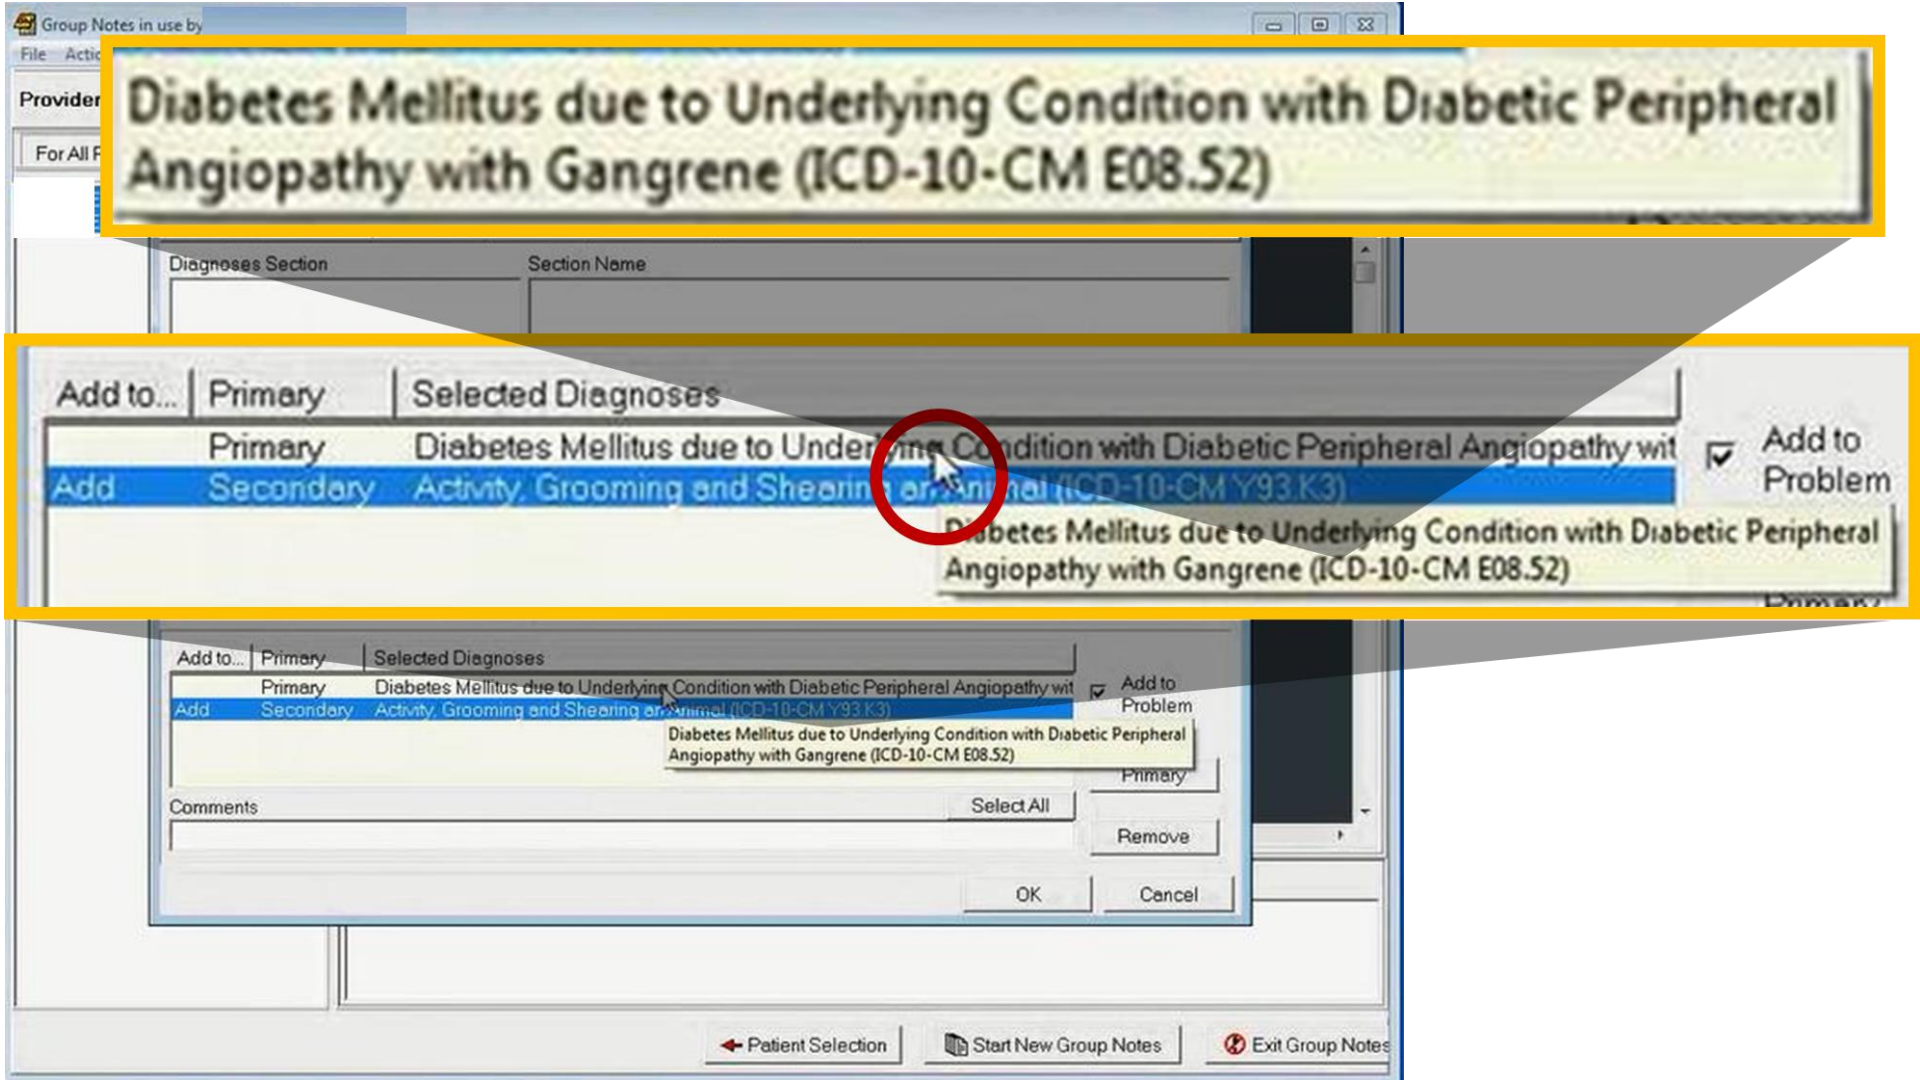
Group Notes in use by

File Actio

Provider

For All P

Diabetes Mellitus due to Underlying Condition with Diabetic Peripheral Angiopathy with Gangrene (ICD-10-CM E08.52)

Diagnoses Section

Section Name

| Add to... | Primary | Selected Diagnoses |
|---|---|---|
| | Primary | Diabetes Mellitus due to Underlying Condition with Diabetic Peripheral Angiopathy wit |
| Add | Secondary | Activity, Grooming and Shearing an Animal (ICD-10-CM Y93.K3) |

Add to Problem

Diabetes Mellitus due to Underlying Condition with Diabetic Peripheral Angiopathy with Gangrene (ICD-10-CM E08.52)

Primary

| Add to... | Primary | Selected Diagnoses |
|---|---|---|
| | Primary | Diabetes Mellitus due to Underlying Condition with Diabetic Peripheral Angiopathy wit |
| Add | Secondary | Activity, Grooming and Shearing an Animal (ICD-10-CM Y93.K3) |

Add to Problem

Diabetes Mellitus due to Underlying Condition with Diabetic Peripheral Angiopathy with Gangrene (ICD-10-CM E08.52)

Primary

Comments

Select All

Remove

OK

Cancel

Patient Selection

Start New Group Notes

Exit Group Notes